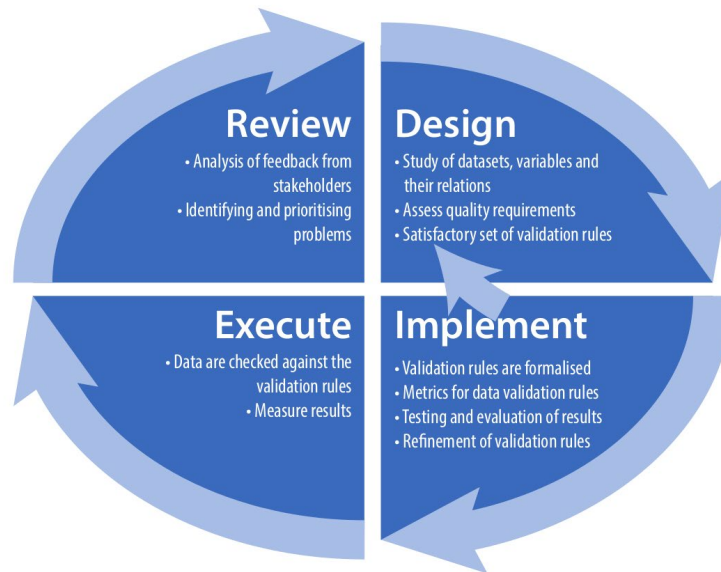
Review

• Analysis of feedback from stakeholders
• Identifying and prioritising problems

Design

• Study of datasets, variables and their relations
• Assess quality requirements
• Satisfactory set of validation rules

Execute

• Data are checked against the validation rules
• Measure results

Implement

• Validation rules are formalised
• Metrics for data validation rules
• Testing and evaluation of results
• Refinement of validation rules